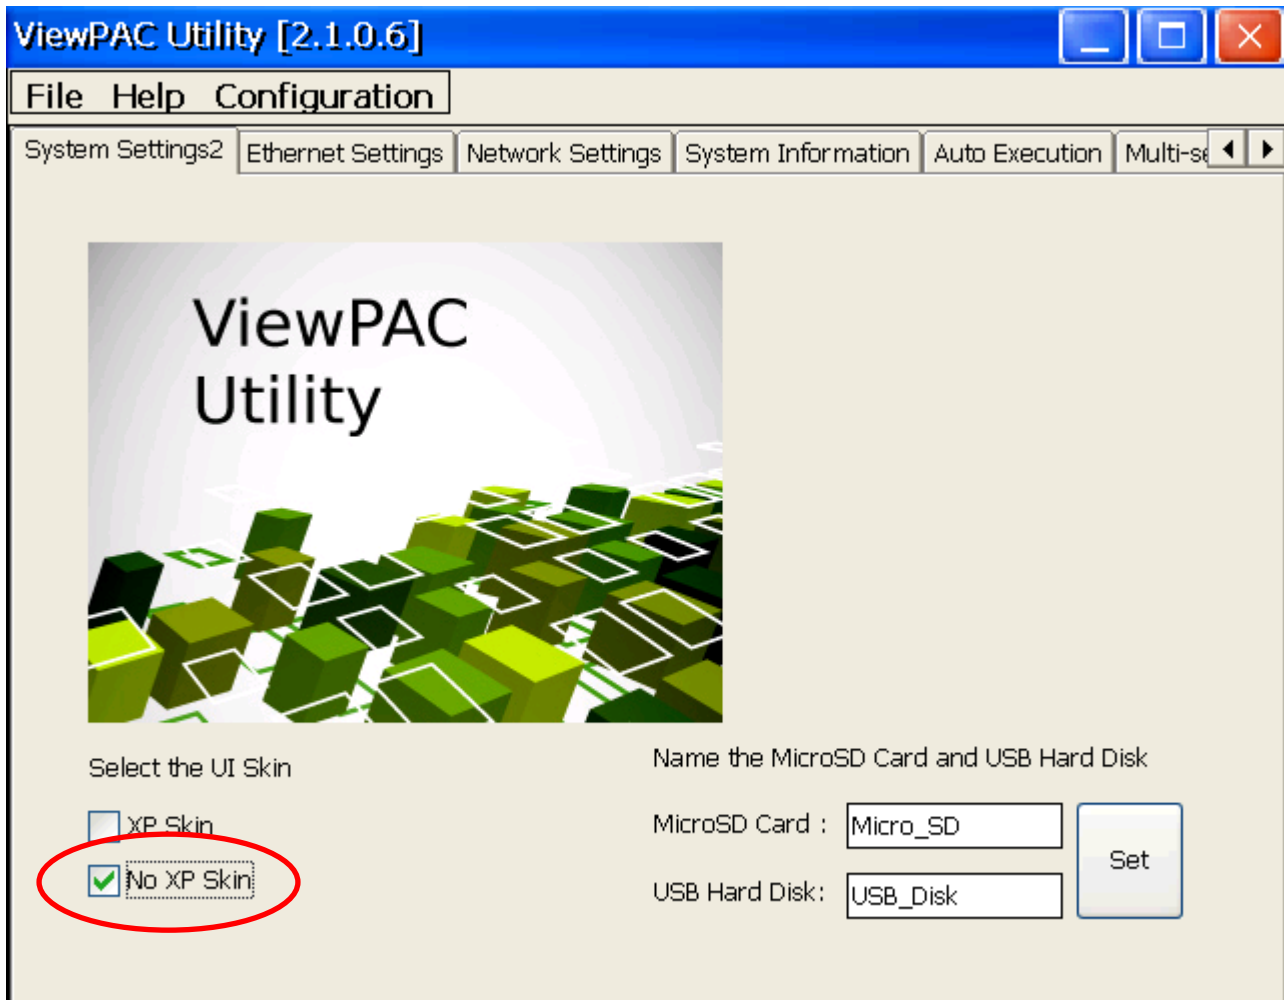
ViewPAC Utility [2.1.0.6]

File Help Configuration

System Settings2 | Ethernet Settings | Network Settings | System Information | Auto Execution | Multi-se

ViewPAC Utility

Select the UI Skin

XP Skin

No XP Skin

Name the MicroSD Card and USB Hard Disk

MicroSD Card : Micro_SD

USB Hard Disk: USB_Disk

Set